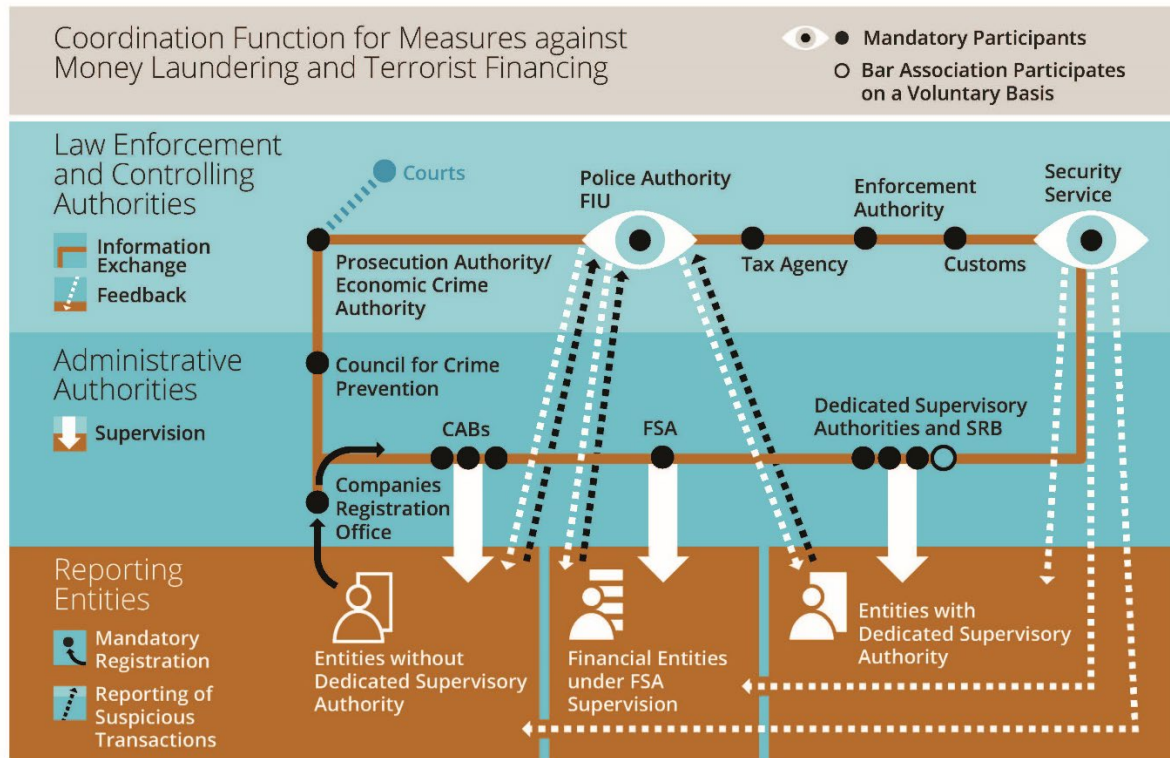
Coordination Function for Measures against Money Laundering and Terrorist Financing

Mandatory Participants

Bar Association Participates on a Voluntary Basis

Law Enforcement and Controlling Authorities

Information Exchange

Feedback

Courts

Police Authority FIU

Enforcement Authority

Security Service

Prosecution Authority/ Economic Crime Authority

Tax Agency

Customs

Administrative Authorities

Supervision

Council for Crime Prevention

CABs

FSA

Dedicated Supervisory Authorities and SRB

Companies Registration Office

Reporting Entities

Mandatory Registration

Reporting of Suspicious Transactions

Entities without Dedicated Supervisory Authority

Financial Entities under FSA Supervision

Entities with Dedicated Supervisory Authority